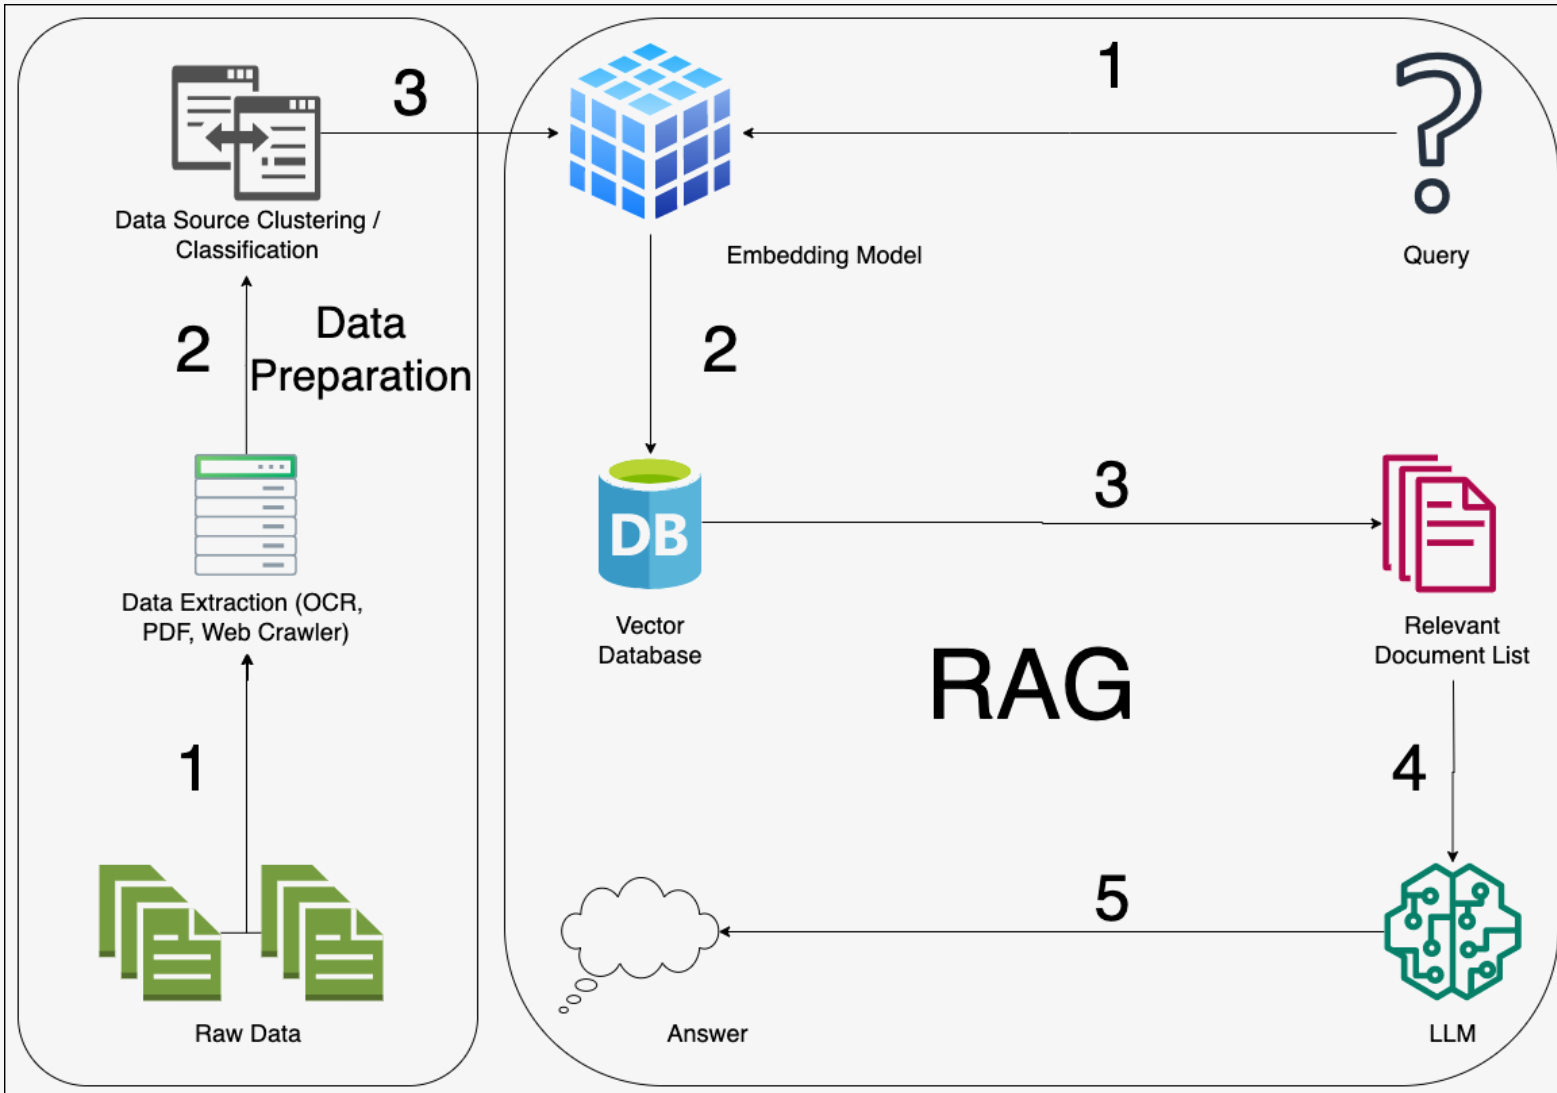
3

Data Source Clustering / Classification

2

Data Preparation

Data Extraction (OCR, PDF, Web Crawler)

1

Raw Data

1

Embedding Model

Query

2

DB

Vector Database

3

Relevant Document List

RAG

4

5

Answer

LLM